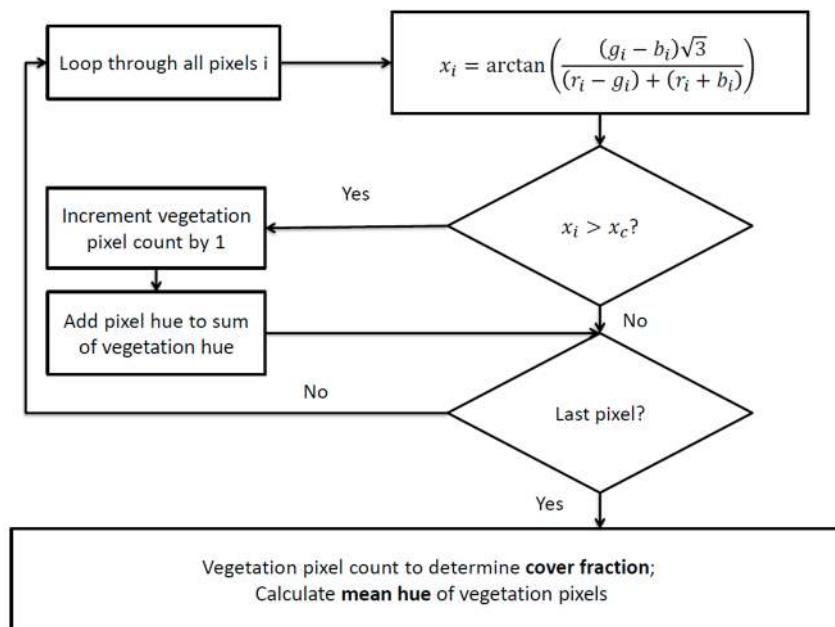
Loop through all pixels i

$x_i = \arctan\left(\frac{(g_i - b_i)\sqrt{3}}{(r_i - g_i) + (r_i + b_i)}\right)$

Yes

Increment vegetation pixel count by 1

$x_i > x_c$?

Add pixel hue to sum of vegetation hue

No

No

Last pixel?

Yes

Vegetation pixel count to determine **cover fraction**;
Calculate **mean hue** of vegetation pixels